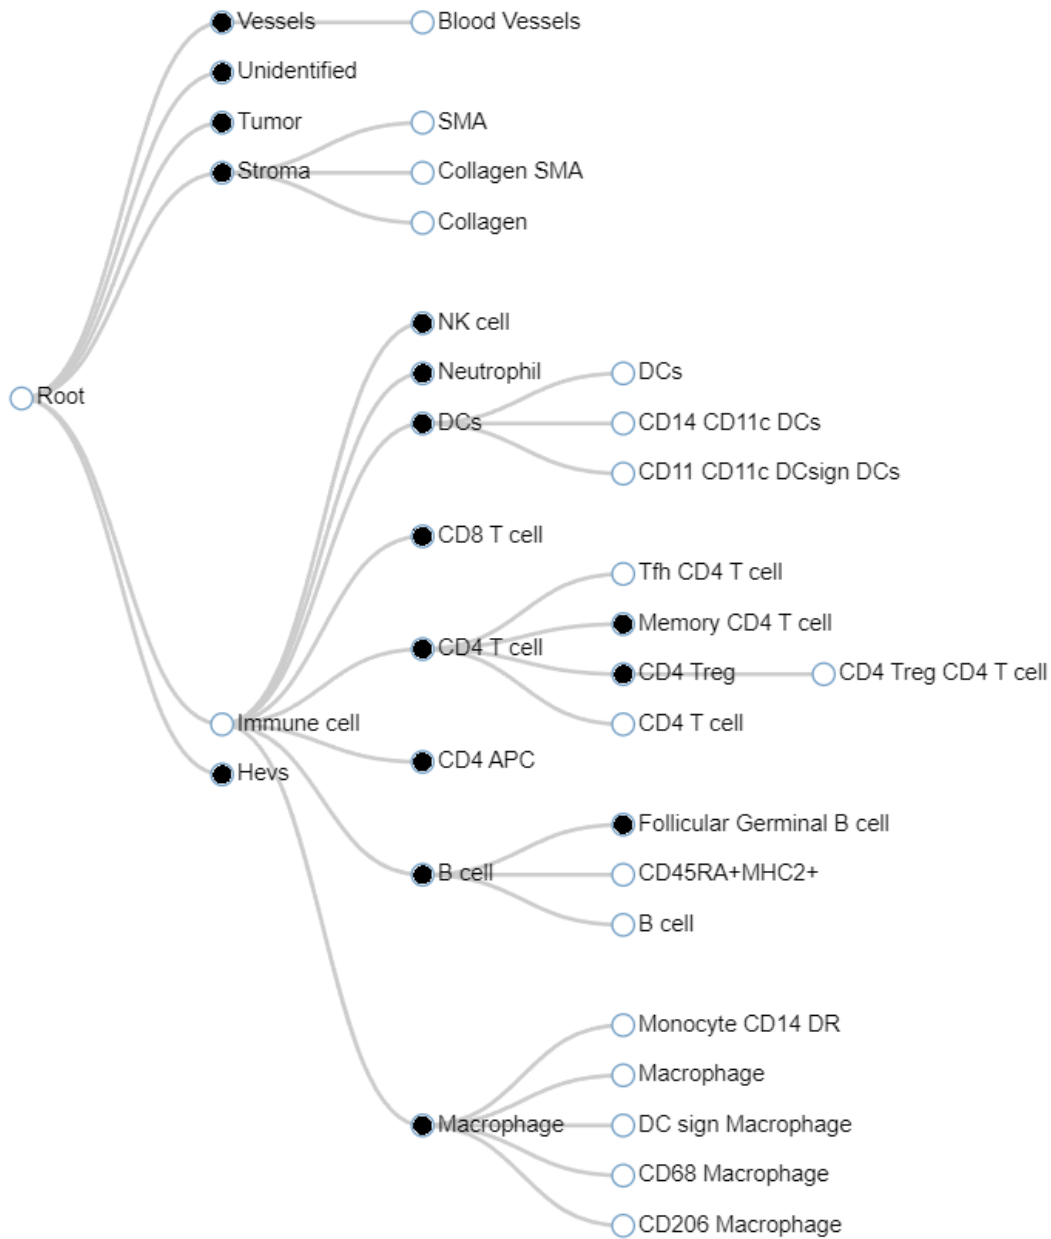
Vessels
Blood Vessels
Unidentified
Tumor
SMA
Stroma
Collagen SMA
Collagen
NK cell
Neutrophil
DCs
Root
DCs
CD14 CD11c DCs
CD11 CD11c DCsign DCs
CD8 T cell
Tfh CD4 T cell
Memory CD4 T cell
CD4 T cell
CD4 Treg
CD4 Treg CD4 T cell
CD4 T cell
Immune cell
Hevs
CD4 APC
Follicular Germinal B cell
B cell
CD45RA+MHC2+
B cell
Monocyte CD14 DR
Macrophage
Macrophage
DC sign Macrophage
CD68 Macrophage
CD206 Macrophage